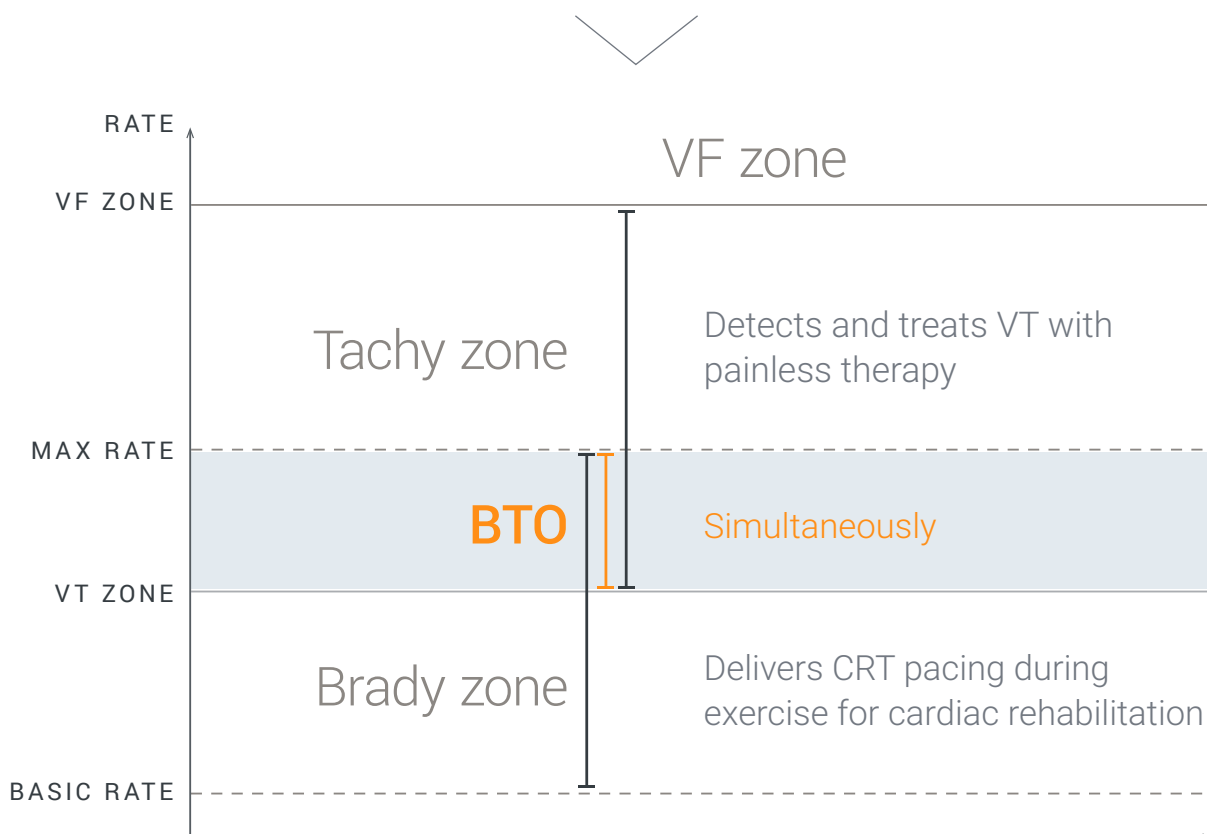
RATE

VF zone

VF ZONE

Tachy zone

Detects and treats VT with painless therapy

MAX RATE

BTO

Simultaneously

VT ZONE

Brady zone

Delivers CRT pacing during exercise for cardiac rehabilitation

BASIC RATE